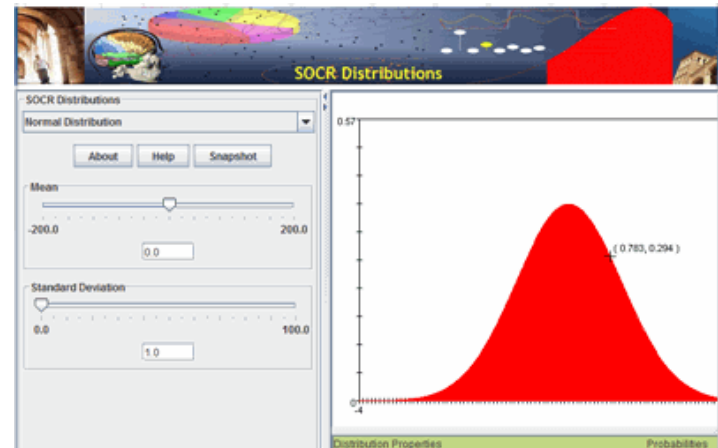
SOCR Distributions

SOCR Distributions

Normal Distribution

About Help Snapshot

Mean

-200.0

200.0

0.0

Standard Deviation

0.0

100.0

1.0

0.57

( 0.783, 0.294 )

0

-4

Distribution Properties

Probabilities